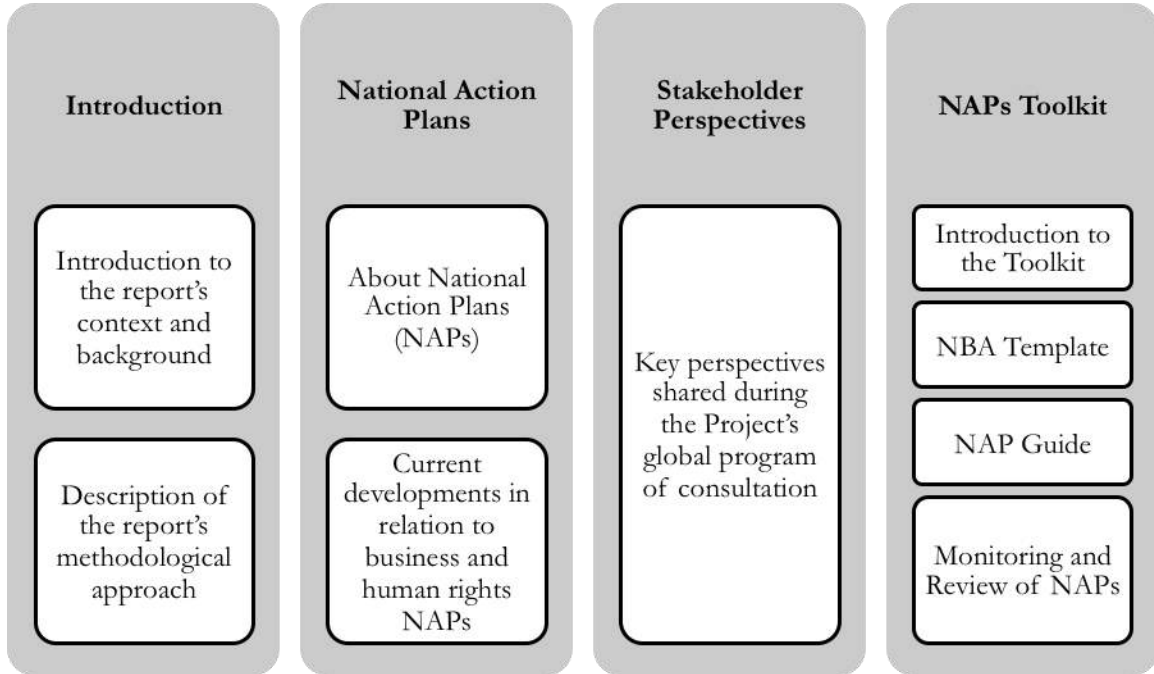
Introduction

Introduction to the report's context and background

Description of the report's methodological approach

National Action Plans

About National Action Plans (NAPs)

Current developments in relation to business and human rights NAPs

Stakeholder Perspectives

Key perspectives shared during the Project's global program of consultation

NAPs Toolkit

Introduction to the Toolkit

NBA Template

NAP Guide

Monitoring and Review of NAPs